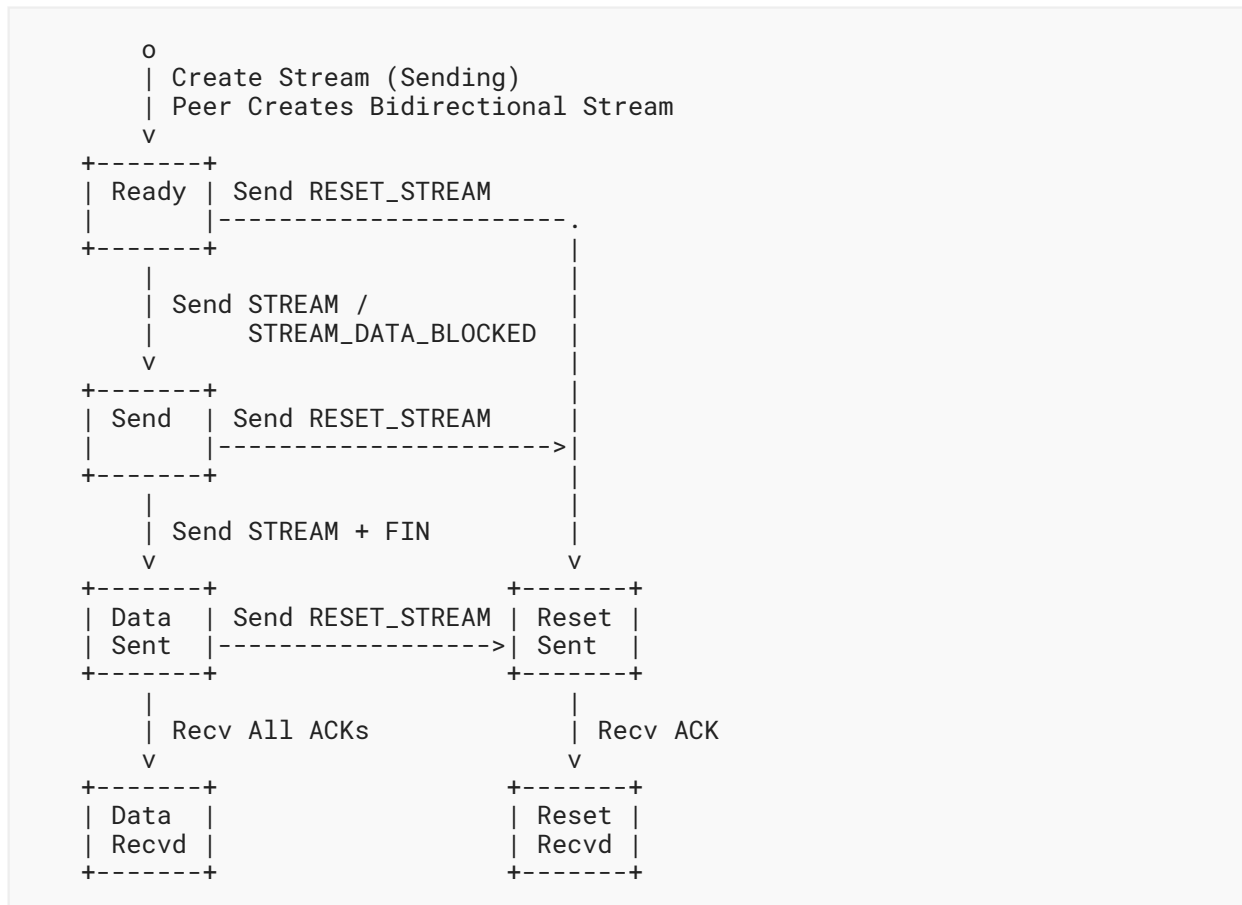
o
       | Create Stream (Sending)
       | Peer Creates Bidirectional Stream
       v
   +-------+
   | Ready | Send RESET_STREAM
   |       |-----------------------.
   +-------+                       |
       |                           |
       | Send STREAM /             |
       |      STREAM_DATA_BLOCKED  |
       v                           |
   +-------+                       |
   | Send  | Send RESET_STREAM     |
   |       |---------------------->|
   +-------+                       |
       |                           |
       | Send STREAM + FIN         |
       v                           v
   +-------+                   +-------+
   | Data  | Send RESET_STREAM | Reset |
   | Sent  |------------------>| Sent  |
   +-------+                   +-------+
       |                           |
       | Recv All ACKs             | Recv ACK
       v                           v
   +-------+                   +-------+
   | Data  |                   | Reset |
   | Recvd |                   | Recvd |
   +-------+                   +-------+